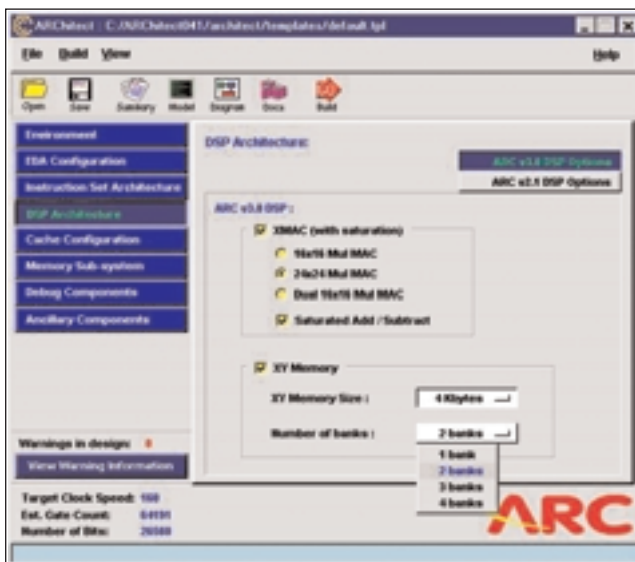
ARChitect : C:/ARChitect041/architect/templates/default.tpl

File Build View

Help

Open Save Summary Model Diagram Docs Build

Environment

EDA Configuration

Instruction Set Architecture

DSP Architecture

Cache Configuration

Memory Sub-system

Debug Components

Ancillary Components

DSP Architecture:

ARC v3.0 DSP Options

ARC v2.1 DSP Options

ARC v3.0 DSP :

XMAC (with saturation)

16x16 Mul MAC

24x24 Mul MAC

Dual 16x16 Mul MAC

Saturated Add / Subtract

XY Memory

XY Memory Size : 4 Kbytes

Number of banks : 2 banks

1 bank

2 banks

3 banks

4 banks

Warnings in design: 0

View Warning Information

Target Clock Speed: 160

Est. Gate Count: 64191

Number of Bits: 26580

ARC